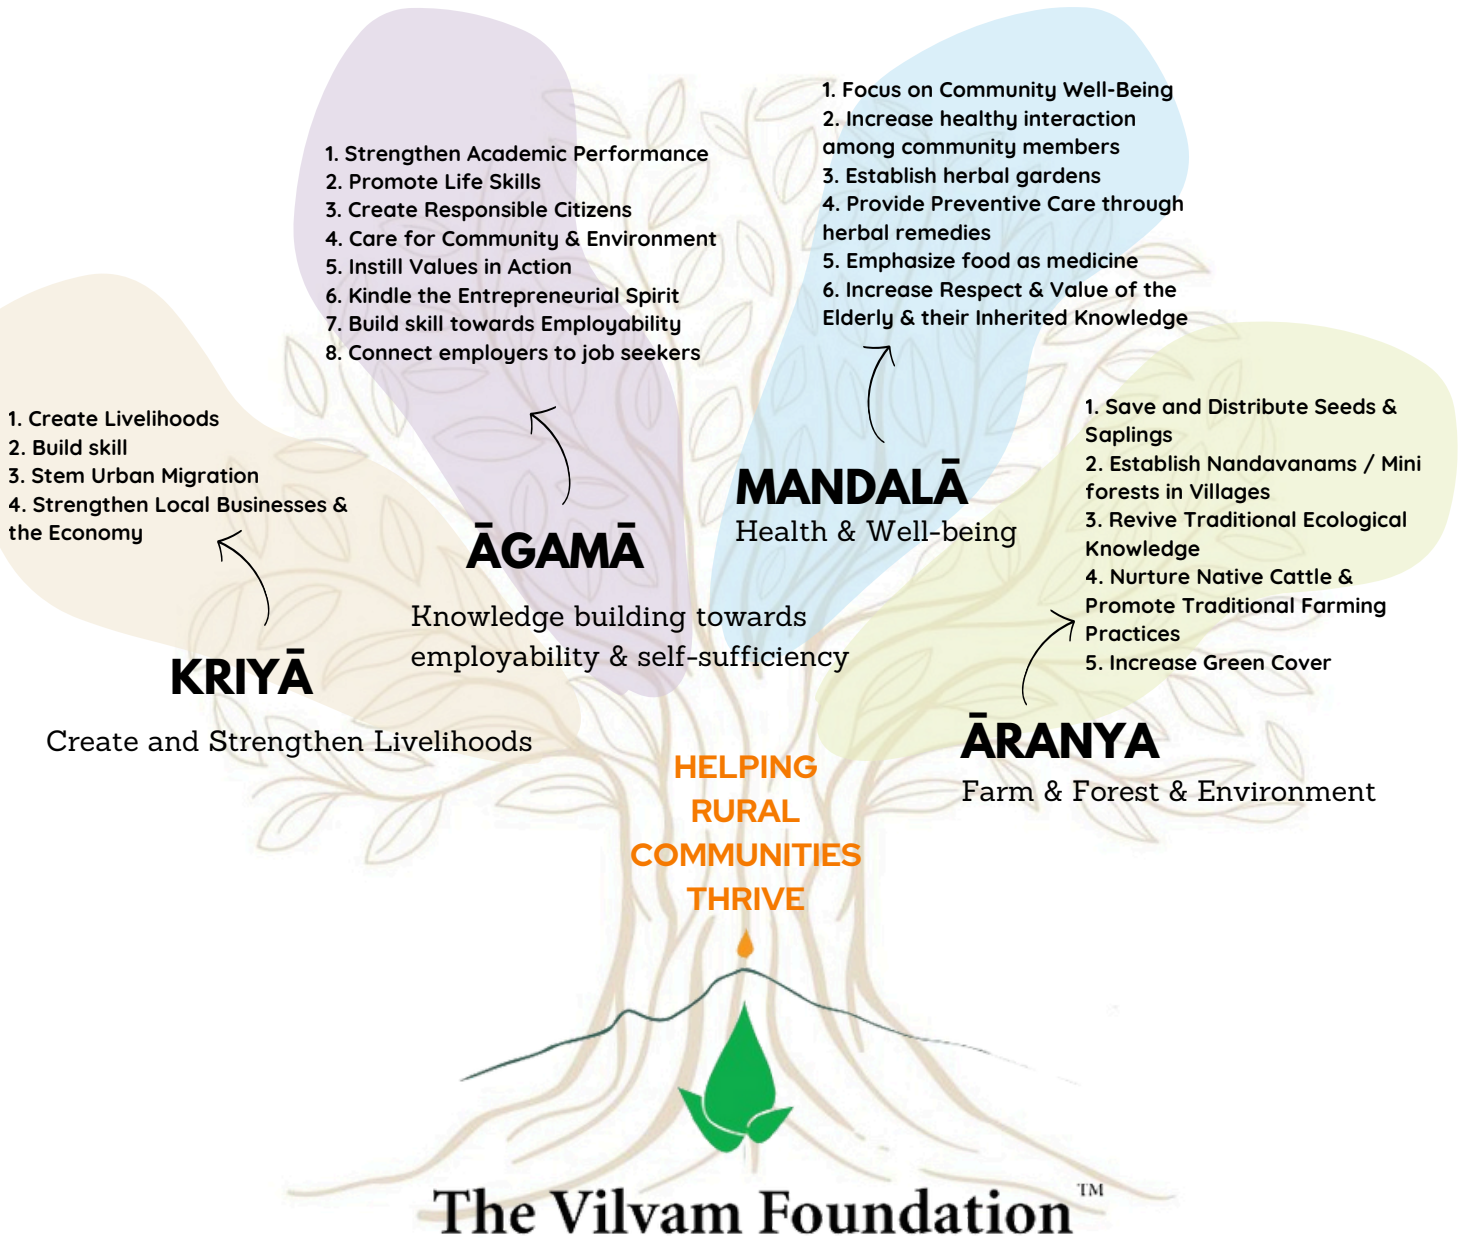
1. Strengthen Academic Performance
2. Promote Life Skills
3. Create Responsible Citizens
4. Care for Community & Environment
5. Instill Values in Action
6. Kindle the Entrepreneurial Spirit
7. Build skill towards Employability
8. Connect employers to job seekers

1. Focus on Community Well-Being
2. Increase healthy interaction among community members
3. Establish herbal gardens
4. Provide Preventive Care through herbal remedies
5. Emphasize food as medicine
6. Increase Respect & Value of the Elderly & their Inherited Knowledge

1. Create Livelihoods
2. Build skill
3. Stem Urban Migration
4. Strengthen Local Businesses & the Economy

1. Save and Distribute Seeds & Saplings
2. Establish Nandavanams / Mini forests in Villages
3. Revive Traditional Ecological Knowledge
4. Nurture Native Cattle & Promote Traditional Farming Practices
5. Increase Green Cover

MANDALĀ
Health & Well-being

ĀGAMĀ
Knowledge building towards employability & self-sufficiency

KRIYĀ
Create and Strengthen Livelihoods

ĀRANYA
Farm & Forest & Environment

HELPING RURAL COMMUNITIES THRIVE

The Vilvam Foundation™